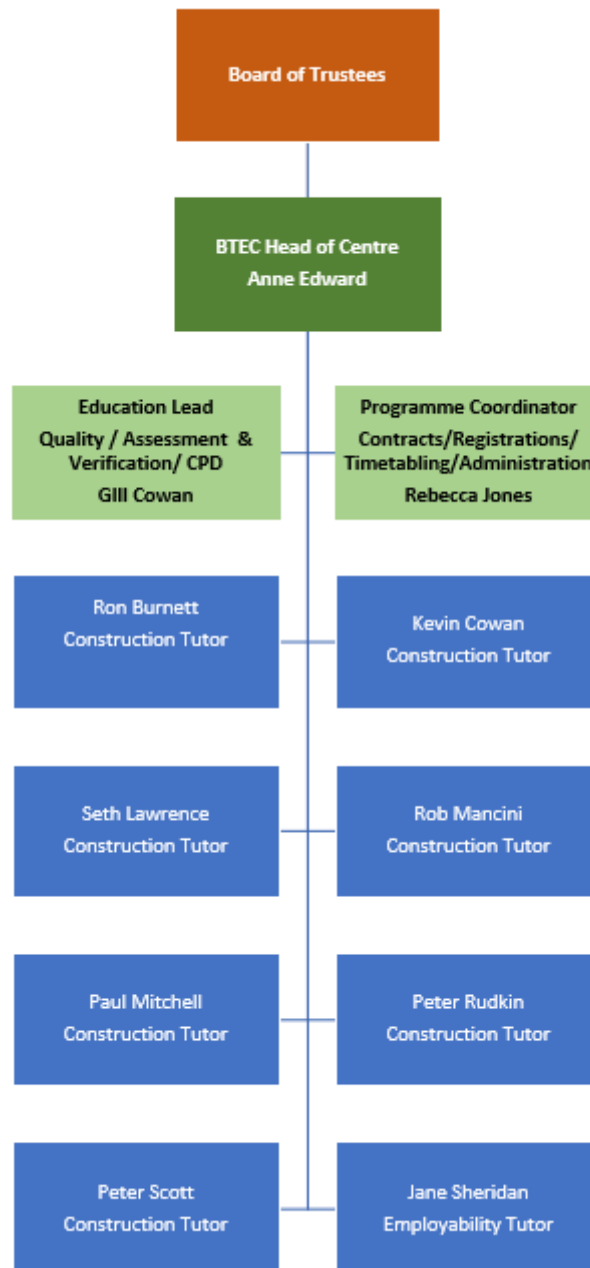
Board of Trustees

BTEC Head of Centre
Anne Edward

Education Lead
Quality / Assessment & Verification/ CPD
GIll Cowan

Programme Coordinator
Contracts/Registrations/ Timetabling/Administration
Rebecca Jones

Ron Burnett
Construction Tutor

Kevin Cowan
Construction Tutor

Seth Lawrence
Construction Tutor

Rob Mancini
Construction Tutor

Paul Mitchell
Construction Tutor

Peter Rudkin
Construction Tutor

Peter Scott
Construction Tutor

Jane Sheridan
Employability Tutor